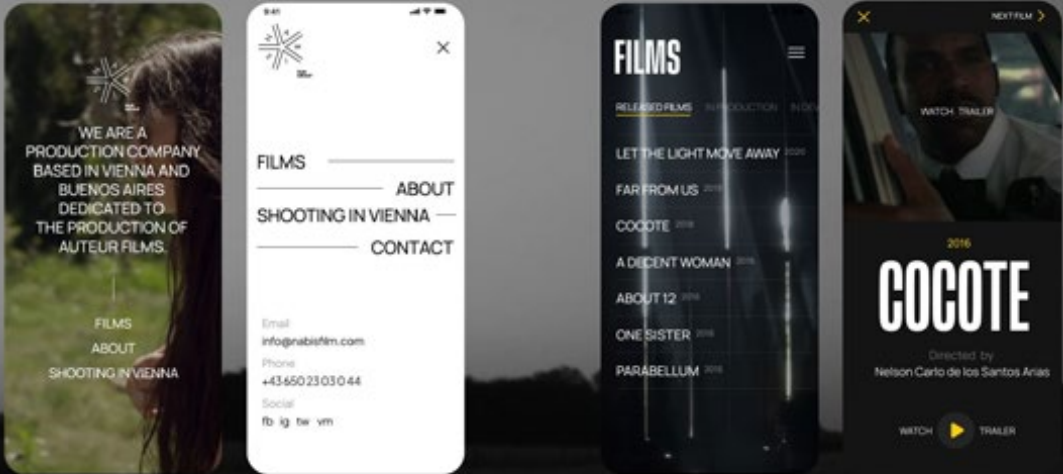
WE ARE A PRODUCTION COMPANY BASED IN VIENNA AND BUENOS AIRES DEDICATED TO THE PRODUCTION OF AUTEUR FILMS.

FILMS
ABOUT
SHOOTING IN VIENNA

9:41

FILMS
ABOUT
SHOOTING IN VIENNA
CONTACT

Email
info@nabisfilm.com
Phone
+43 650 23 030 44
Social
fb ig tw vm

FILMS
RELEASED FILMS IN PRODUCTION IN DEV
LET THE LIGHT MOVE AWAY 2020
FAR FROM US 2018
COCOTE 2016
A DECENT WOMAN 2016
ABOUT 12 2016
ONE SISTER 2016
PARABELLUM 2015

NEXT FILM
WATCH TRAILER
2016
COCOTE
Directed by
Nelson Carlo de los Santos Arias
WATCH TRAILER